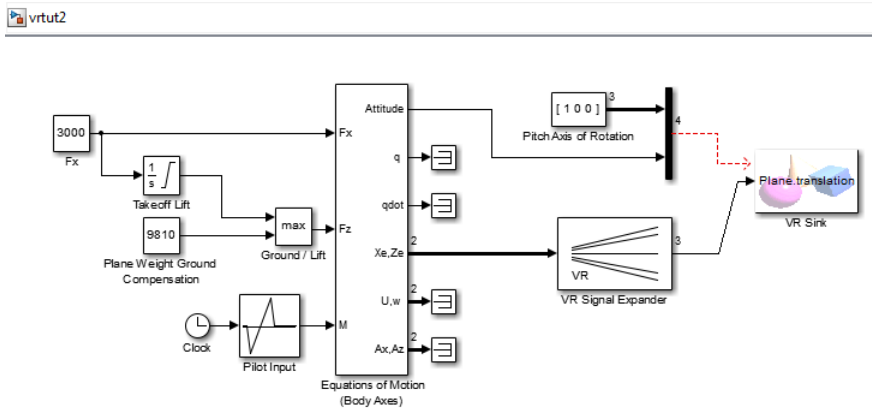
vrtut2

3000
Fx

$\frac{1}{s}$
Takeoff Lift

max
Ground / Lift

9810
Plane Weight Ground Compensation

Clock

Pilot Input

Fx
Fz
M
Attitude
q
qdot
Xe,Ze
U,w
Ax,Az
Equations of Motion (Body Axes)

2
2
2

[ 1 0 0 ]
3
Pitch Axis of Rotation
4

VR
VR Signal Expander
3

Plane translation
VR Sink